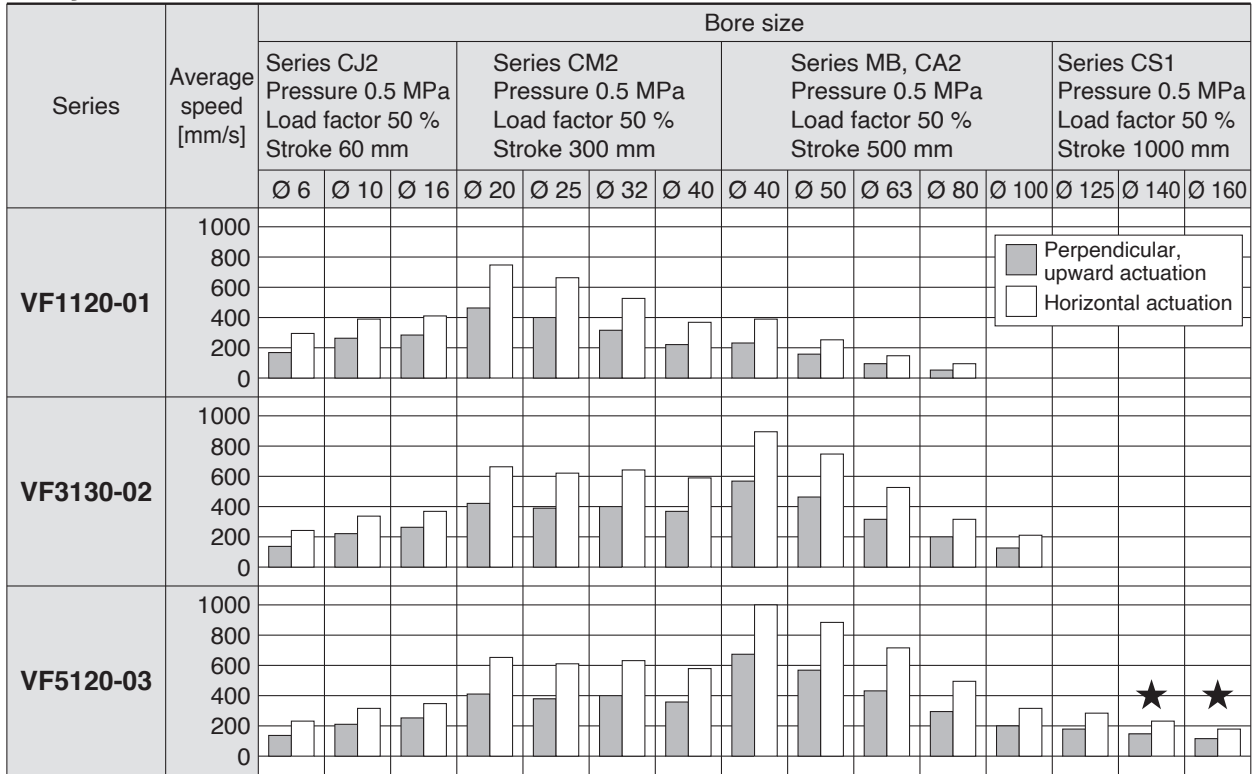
| Series | Average speed [mm/s] | Bore size | | | | | | | | | | | | | | |
|---|---|---|---|---|---|---|---|---|---|---|---|---|---|---|---|---|
| | | Series CJ2 Pressure 0.5 MPa Load factor 50 % Stroke 60 mm | | | Series CM2 Pressure 0.5 MPa Load factor 50 % Stroke 300 mm | | | | Series MB, CA2 Pressure 0.5 MPa Load factor 50 % Stroke 500 mm | | | | | Series CS1 Pressure 0.5 MPa Load factor 50 % Stroke 1000 mm | | |
| | | Ø 6 | Ø 10 | Ø 16 | Ø 20 | Ø 25 | Ø 32 | Ø 40 | Ø 40 | Ø 50 | Ø 63 | Ø 80 | Ø 100 | Ø 125 | Ø 140 | Ø 160 |
| VF1120-01 | 1000 800 600 400 200 0 | | | | | | | | | | | | | | | |
| VF3130-02 | 1000 800 600 400 200 0 | | | | | | | | | | | | | | | |
| VF5120-03 | 1000 800 600 400 200 0 | | | | | | | | | | | | | | ★ | ★ |

Perpendicular, upward actuation
Horizontal actuation